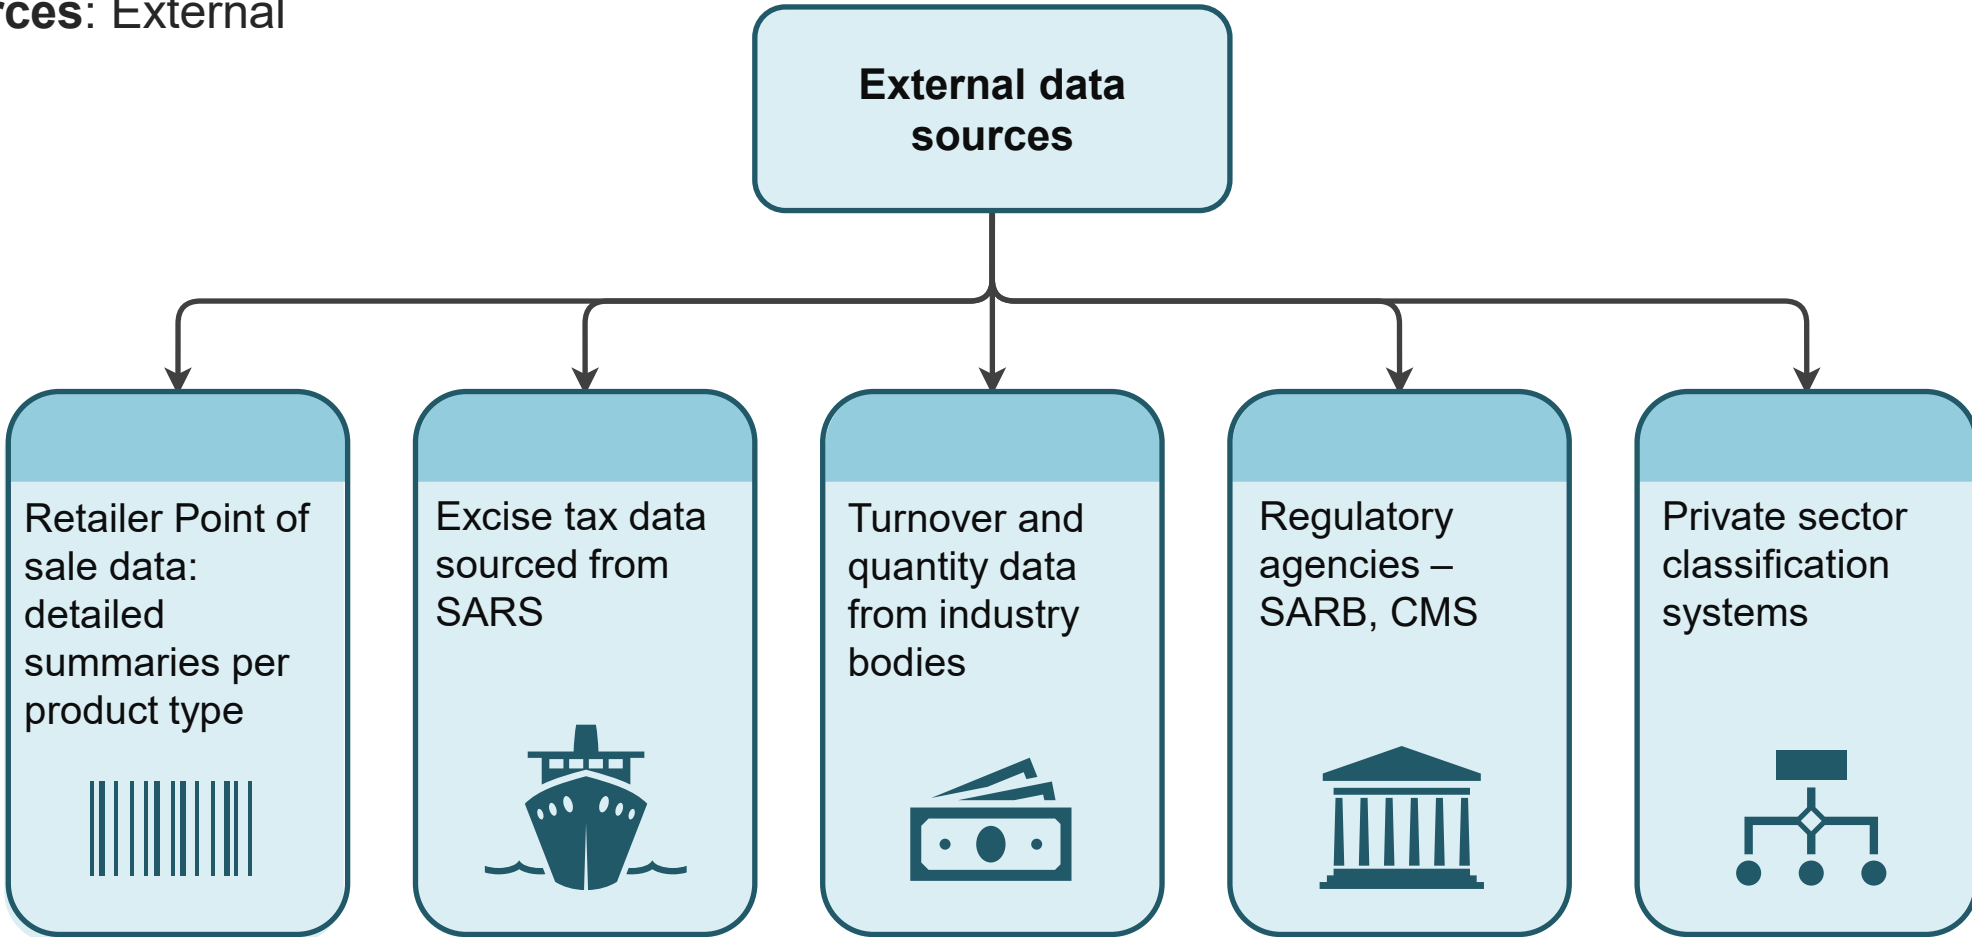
rces: External

External data sources

Retailer Point of sale data: detailed summaries per product type

Excise tax data sourced from SARS

Turnover and quantity data from industry bodies

Regulatory agencies – SARB, CMS

Private sector classification systems